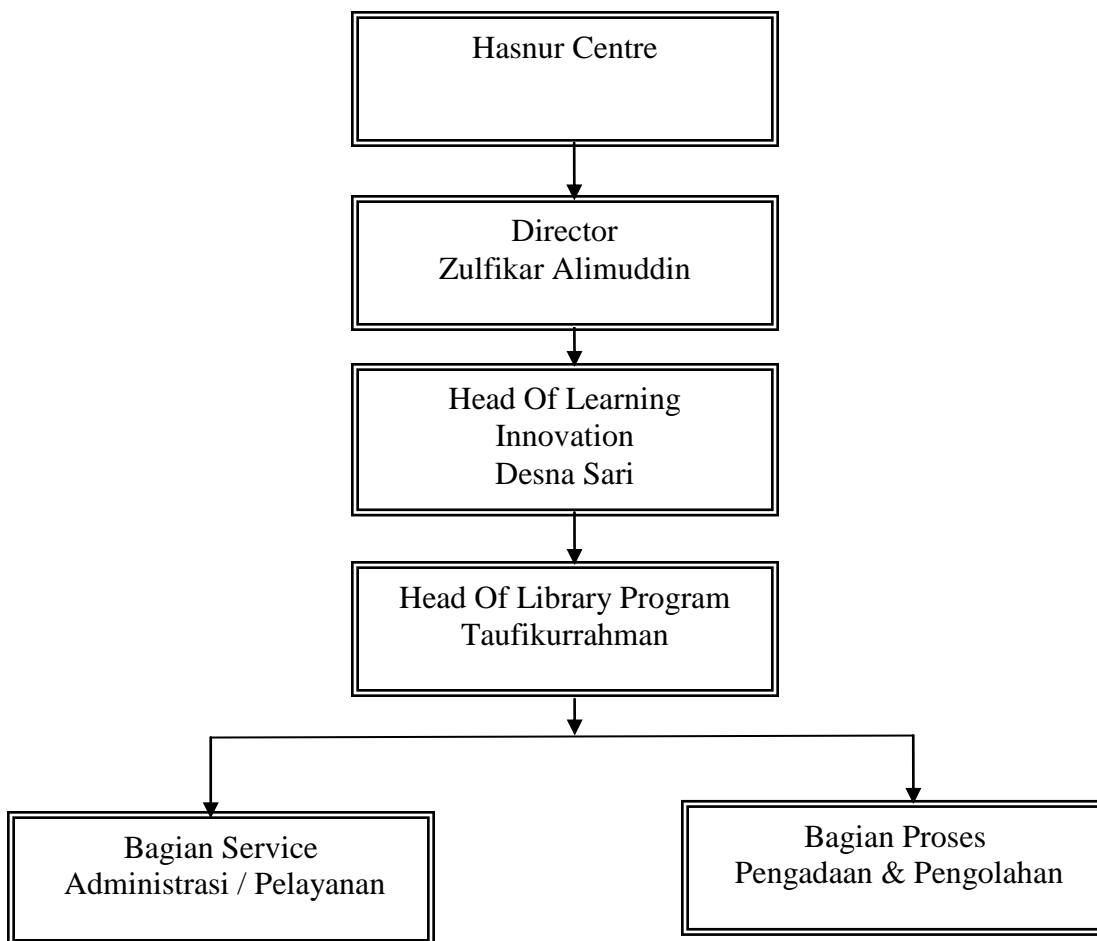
Hasnur Centre

Director
Zulfikar Alimuddin

Head Of Learning Innovation
Desna Sari

Head Of Library Program
Taufikurrahman

Bagian Service
Administrasi / Pelayanan

Bagian Proses
Pengadaan & Pengolahan